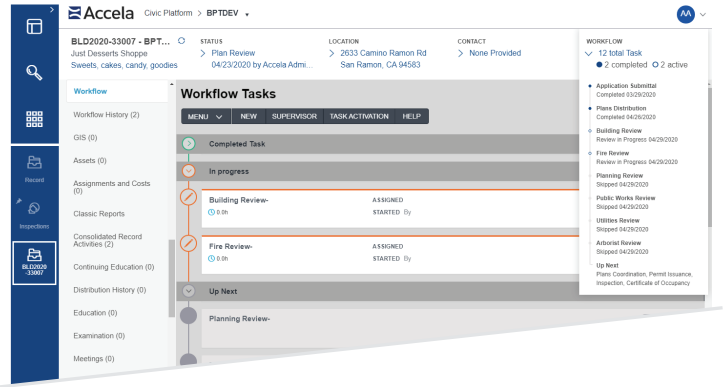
Accela Civic Platform > BPTDEV

AA

Record

Inspections

BLD2020-33007

BLD2020-33007 - BPT...
Just Desserts Shoppe
Sweets, cakes, candy, goodies

STATUS
> Plan Review
04/23/2020 by Accela Admi...

LOCATION
> 2633 Camino Ramon Rd
San Ramon, CA 94583

CONTACT
> None Provided

WORKFLOW
12 total Task
2 completed 2 active

Application Submittal
Completed 03/29/2020

Plans Distribution
Completed 04/26/2020

Building Review
Review in Progress 04/29/2020

Fire Review
Review in Progress 04/29/2020

Planning Review
Skipped 04/29/2020

Public Works Review
Skipped 04/29/2020

Utilities Review
Skipped 04/29/2020

Arborist Review
Skipped 04/29/2020

Up Next
Plans Coordination, Permit Issuance, Inspection, Certificate of Occupancy

Workflow
Workflow History (2)
GIS (0)
Assets (0)
Assignments and Costs (0)
Classic Reports
Consolidated Record Activities (2)
Continuing Education (0)
Distribution History (0)
Education (0)
Examination (0)
Meetings (0)

Workflow Tasks

MENU NEW SUPERVISOR TASK ACTIVATION HELP

Completed Task

In progress

Building Review-
0.0h
ASSIGNED
STARTED By

Fire Review-
0.0h
ASSIGNED
STARTED By

Up Next

Planning Review-